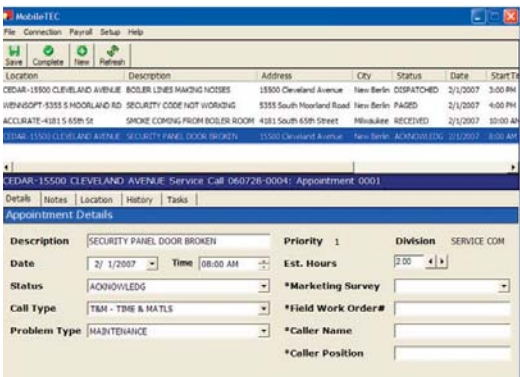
MobileTEC

File Connection Payroll Setup Help

Save Complete New Refresh

| Location | Description | Address | City | Status | Date | Start Ti |
|---|---|---|---|---|---|---|
| CEDAR-15500 CLEVELAND AVENUE | BOILER LINES MAKING NOISES | 15500 Cleveland Avenue | New Berlin | DISPATCHED | 2/1/2007 | 3:00 PM |
| WENNSOFT-5355 S MOORLAND RD | SECURITY CODE NOT WORKING | 5355 South Moorland Road | New Berlin | PAGED | 2/1/2007 | 4:00 PM |
| ACCURATE-4181 S 65th St | SMOKE COMING FROM BOILER ROOM | 4181 South 65th Street | Milwaukee | RECEIVED | 2/1/2007 | 10:00 AM |
| CEDAR-15500 CLEVELAND AVENUE | SECURITY PANEL DOOR BROKEN | 15500 Cleveland Avenue | New Berlin | ACKNOWLEDG | 2/1/2007 | 8:00 AM |

CEDAR-15500 CLEVELAND AVENUE Service Call 060728-0004: Appointment 0001

Details Notes Location History Tasks

Appointment Details

Description SECURITY PANEL DOOR BROKEN

Priority 1

Division SERVICE COM

Date 2/ 1/2007 Time 08:00 AM

Est. Hours 2.00

Status ACKNOWLEDG

*Marketing Survey

Call Type T&M - TIME & MATLS

*Field Work Order#

Problem Type MAINTENANCE

*Caller Name

*Caller Position